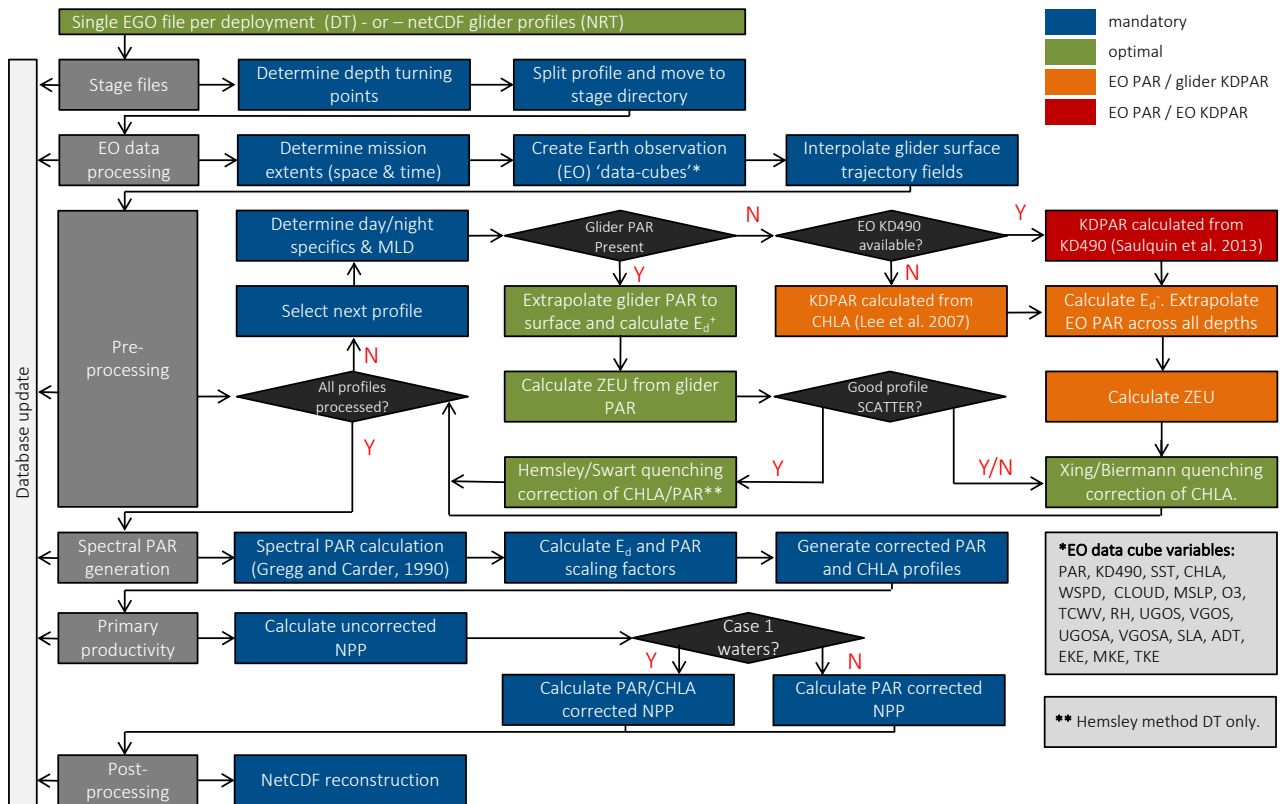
Single EGO file per deployment (DT) - or – netCDF glider profiles (NRT)

mandatory
optimal
EO PAR / glider KDPAR
EO PAR / EO KDPAR

Database update

Stage files
Determine depth turning points
Split profile and move to stage directory

EO data processing
Determine mission extents (space & time)
Create Earth observation (EO) 'data-cubes'*
Interpolate glider surface trajectory fields

Pre-processing
Determine day/night specifics & MLD
Glider PAR Present
N
EO KD490 available?
Y
KDPAR calculated from KD490 (Saulquin et al. 2013)
Y
N
Select next profile
Extrapolate glider PAR to surface and calculate $E_d^+$
KDPAR calculated from CHLA (Lee et al. 2007)
Calculate $E_d^-$. Extrapolate EO PAR across all depths
N
All profiles processed?
Calculate ZEU from glider PAR
Good profile SCATTER?
Calculate ZEU
Y
Y
Y/N
Hemsley/Swart quenching correction of CHLA/PAR**
Xing/Biermann quenching correction of CHLA.

Spectral PAR generation
Spectral PAR calculation (Gregg and Carder, 1990)
Calculate $E_d$ and PAR scaling factors
Generate corrected PAR and CHLA profiles

*EO data cube variables:
PAR, KD490, SST, CHLA, WSPD, CLOUD, MSLP, O3, TCWV, RH, UGOS, VGOS, UGOSA, VGOSA, SLA, ADT, EKE, MKE, TKE

Primary productivity
Calculate uncorrected NPP
Case 1 waters?
Y
N
Calculate PAR/CHLA corrected NPP
Calculate PAR corrected NPP

** Hemsley method DT only.

Post-processing
NetCDF reconstruction